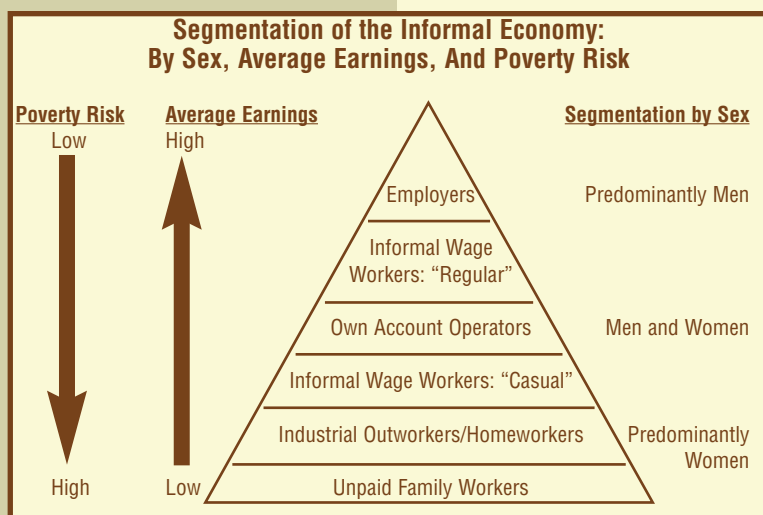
Segmentation of the Informal Economy:
By Sex, Average Earnings, And Poverty Risk

Poverty Risk
Low

High

Average Earnings
High

Low

Segmentation by Sex

Employers

Informal Wage Workers: "Regular"

Own Account Operators

Informal Wage Workers: "Casual"

Industrial Outworkers/Homeworkers

Unpaid Family Workers

Predominantly Men

Men and Women

Predominantly Women